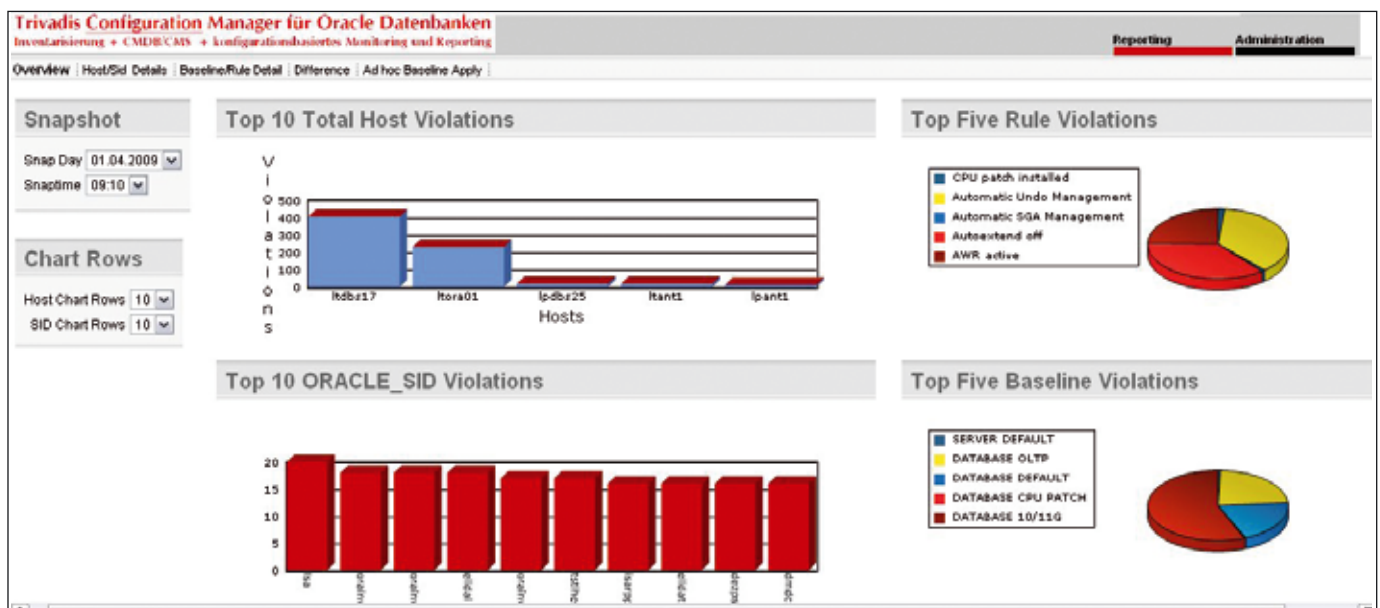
Trivadis Configuration Manager für Oracle Datenbanken
Inventarisierung + CMDB/CMS + konfigurationsbasiertes Monitoring und Reporting

Reporting
Administration

Overview | Host/Sid Details | Baseline/Rule Detail | Difference | Ad hoc Baseline Apply

Snapshot
Snap Day 01.04.2009
Snaptime 09:10

Chart Rows
Host Chart Rows 10
SID Chart Rows 10

Top 10 Total Host Violations

Violations
500
400
300
200
100
0
ltdbz17
ltora01
lpdbz25
ltant1
lpant1
Hosts

Top Five Rule Violations
CPU patch installed
Automatic Undo Management
Automatic SGA Management
Autoextend off
AWR active

Top 10 ORACLE_SID Violations
20
15
10
5
0
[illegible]
oraim
oraim
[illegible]
oraim
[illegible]
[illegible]
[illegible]
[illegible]
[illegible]

Top Five Baseline Violations
SERVER DEFAULT
DATABASE OLTP
DATABASE DEFAULT
DATABASE CPU PATCH
DATABASE 10/11G